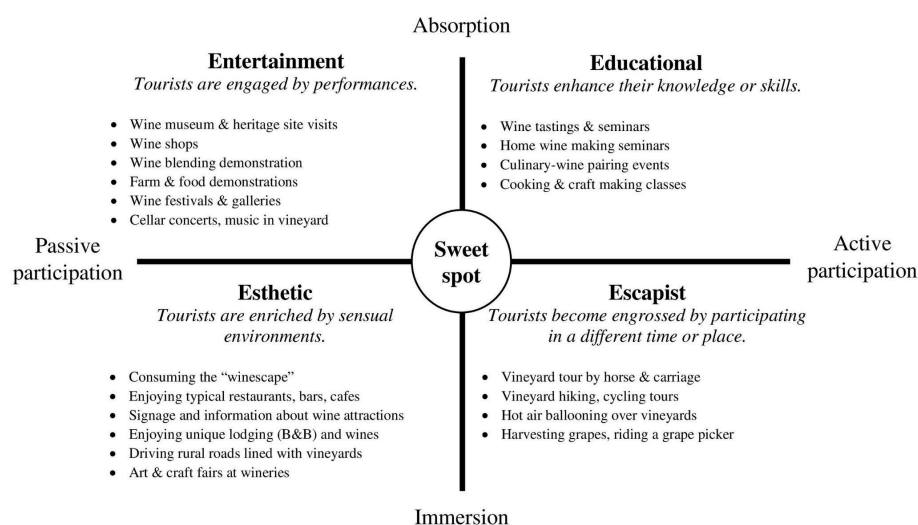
Absorption

**Entertainment**
*Tourists are engaged by performances.*

- Wine museum & heritage site visits
- Wine shops
- Wine blending demonstration
- Farm & food demonstrations
- Wine festivals & galleries
- Cellar concerts, music in vineyard

**Educational**
*Tourists enhance their knowledge or skills.*

- Wine tastings & seminars
- Home wine making seminars
- Culinary-wine pairing events
- Cooking & craft making classes

Passive participation

Sweet spot

Active participation

**Esthetic**
*Tourists are enriched by sensual environments.*

- Consuming the "winescape"
- Enjoying typical restaurants, bars, cafes
- Signage and information about wine attractions
- Enjoying unique lodging (B&B) and wines
- Driving rural roads lined with vineyards
- Art & craft fairs at wineries

**Escapist**
*Tourists become engrossed by participating in a different time or place.*

- Vineyard tour by horse & carriage
- Vineyard hiking, cycling tours
- Hot air ballooning over vineyards
- Harvesting grapes, riding a grape picker

Immersion